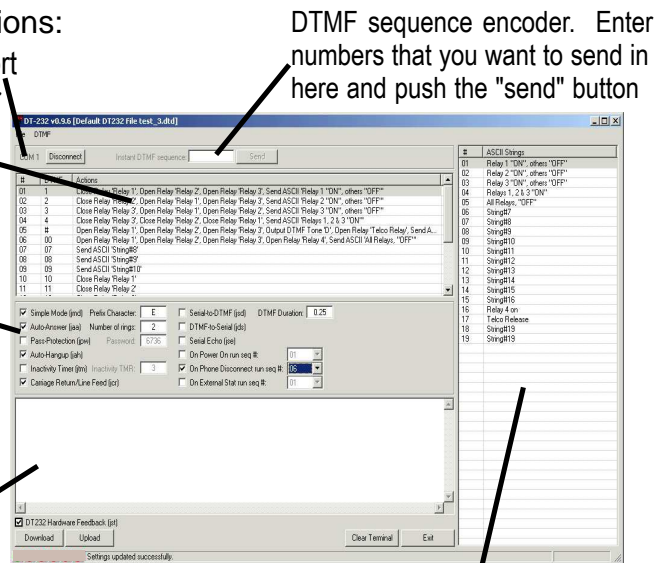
ions:

rt

DTMF sequence encoder. Enter numbers that you want to send in here and push the "send" button

DT-232 v0.9.6 [Default DT232 File test_3.dtd]

e DTMF

COM 1 Disconnect Instant DTMF sequence: Send

| # | DTMF | Actions |
|---|---|---|
| 01 | 1 | Close Relay 'Relay 1', Open Relay 'Relay 2', Open Relay 'Relay 3', Send ASCII 'Relay 1 "ON", others "OFF"' |
| 02 | 2 | Close Relay 'Relay 2', Open Relay 'Relay 1', Open Relay 'Relay 3', Send ASCII 'Relay 2 "ON", others "OFF"' |
| 03 | 3 | Close Relay 'Relay 3', Open Relay 'Relay 1', Open Relay 'Relay 2', Send ASCII 'Relay 3 "ON", others "OFF"' |
| 04 | 4 | Close Relay 'Relay 3', Close Relay 'Relay 2', Close Relay 'Relay 1', Send ASCII 'Relays 1, 2 & 3 "ON"' |
| 05 | # | Open Relay 'Relay 1', Open Relay 'Relay 2', Open Relay 'Relay 3', Output DTMF Tone 'D', Open Relay 'Telco Relay', Send A... |
| 06 | 00 | Open Relay 'Relay 1', Open Relay 'Relay 2', Open Relay 'Relay 3', Open Relay 'Relay 4', Send ASCII 'All Relays, "OFF"' |
| 07 | 07 | Send ASCII 'String#8' |
| 08 | 08 | Send ASCII 'String#9' |
| 09 | 09 | Send ASCII 'String#10' |
| 10 | 10 | Close Relay 'Relay 1' |
| 11 | 11 | Close Relay 'Relay 2' |

Simple Mode (jmd) Prefix Character: E
Auto-Answer (jaa) Number of rings: 2
Pass-Protection (jpw) Password: 6736
Auto-Hangup (jah)
Inactivity Timer (jtm) Inactivity TMR: 3
Carriage Return/Line Feed (jcr)
Serial-to-DTMF (jsd) DTMF Duration: 0.25
DTMF-to-Serial (jds)
Serial Echo (jse)
On Power On run seq #: 01
On Phone Disconnect run seq #: 05
On External Stat run seq #: 01

DT232 Hardware Feedback (jst)
Download Upload Clear Terminal Exit
Settings updated successfully.

| # | ASCII Strings |
|---|---|
| 01 | Relay 1 "ON", others "OFF" |
| 02 | Relay 2 "ON", others "OFF" |
| 03 | Relay 3 "ON", others "OFF" |
| 04 | Relays 1, 2 & 3 "ON" |
| 05 | All Relays, "OFF" |
| 06 | String#7 |
| 07 | String#8 |
| 08 | String#9 |
| 09 | String#10 |
| 10 | String#11 |
| 11 | String#12 |
| 12 | String#13 |
| 13 | String#14 |
| 14 | String#15 |
| 15 | String#16 |
| 16 | Relay 4 on |
| 17 | Telco Release |
| 18 | String#19 |
| 19 | String#19 |